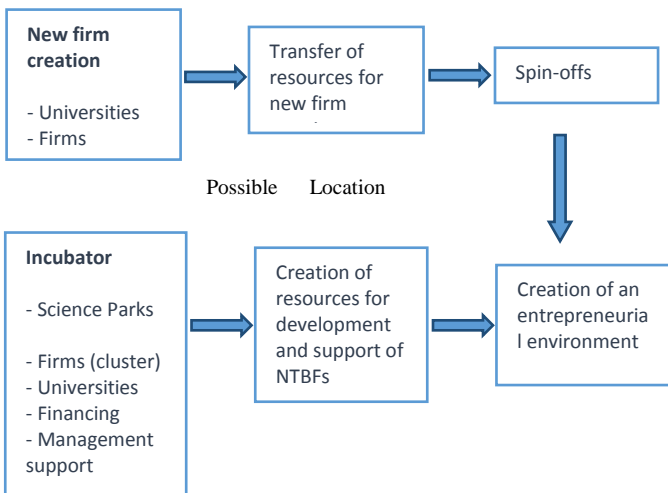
New firm creation

- Universities
- Firms

Transfer of resources for new firm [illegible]

Spin-offs

Possible Location

Incubator

- Science Parks

- Firms (cluster)
- Universities
- Financing
- Management support

Creation of resources for development and support of NTBFs

Creation of an entrepreneuria l environment